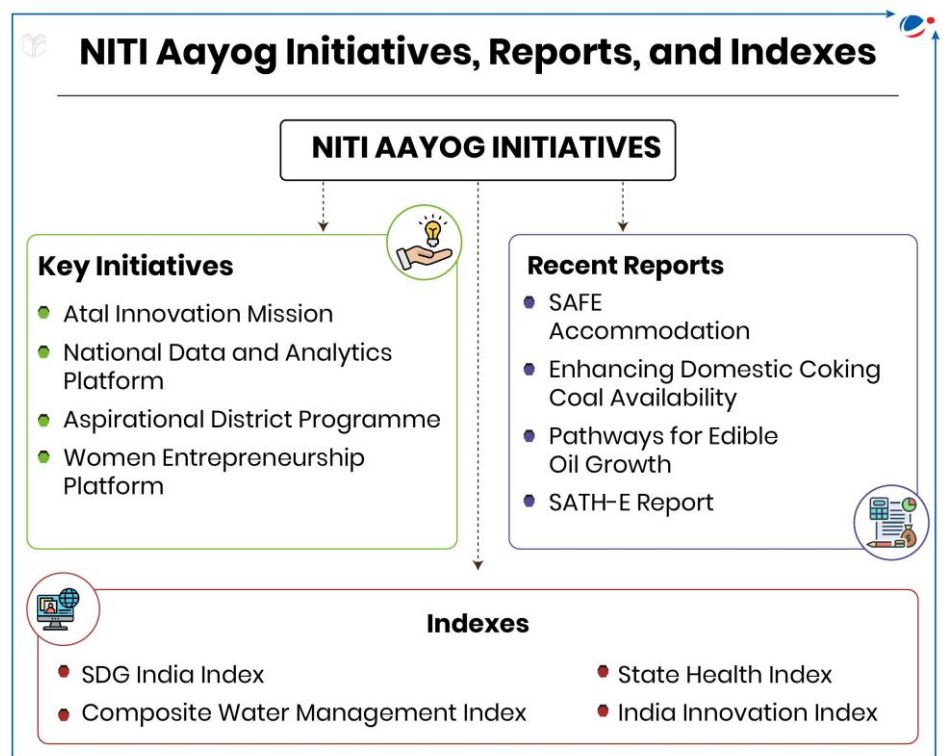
NITI Aayog Initiatives, Reports, and Indexes

NITI AAYOG INITIATIVES

Key Initiatives

- Atal Innovation Mission
- National Data and Analytics Platform
- Aspirational District Programme
- Women Entrepreneurship Platform

Recent Reports

- SAFE Accommodation
- Enhancing Domestic Coking Coal Availability
- Pathways for Edible Oil Growth
- SATH-E Report

Indexes

- SDG India Index
- Composite Water Management Index
- State Health Index
- India Innovation Index